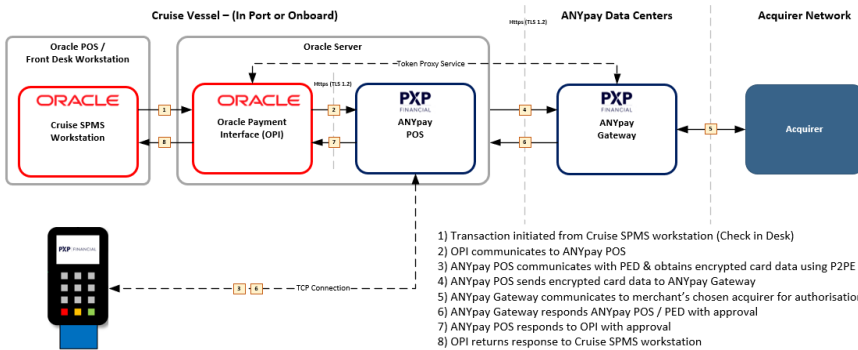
Cruise Vessel – (In Port or Onboard)

Https (TLS 1.2)

ANYpay Data Centers

Acquirer Network

Oracle POS / Front Desk Workstation

ORACLE

Cruise SPMS Workstation

Oracle Server

Token Proxy Service

Https (TLS 1.2)

ORACLE

Oracle Payment Interface (OPI)

PXP FINANCIAL

ANYpay POS

PXP FINANCIAL

ANYpay Gateway

Acquirer

1

8

2

7

4

6

5

3

6

TCP Connection

PXP FINANCIAL

1) Transaction initiated from Cruise SPMS workstation (Check in Desk)
2) OPI communicates to ANYpay POS
3) ANYpay POS communicates with PED & obtains encrypted card data using P2PE
4) ANYpay POS sends encrypted card data to ANYpay Gateway
5) ANYpay Gateway communicates to merchant's chosen acquirer for authorisation
6) ANYpay Gateway responds ANYpay POS / PED with approval
7) ANYpay POS responds to OPI with approval
8) OPI returns response to Cruise SPMS workstation